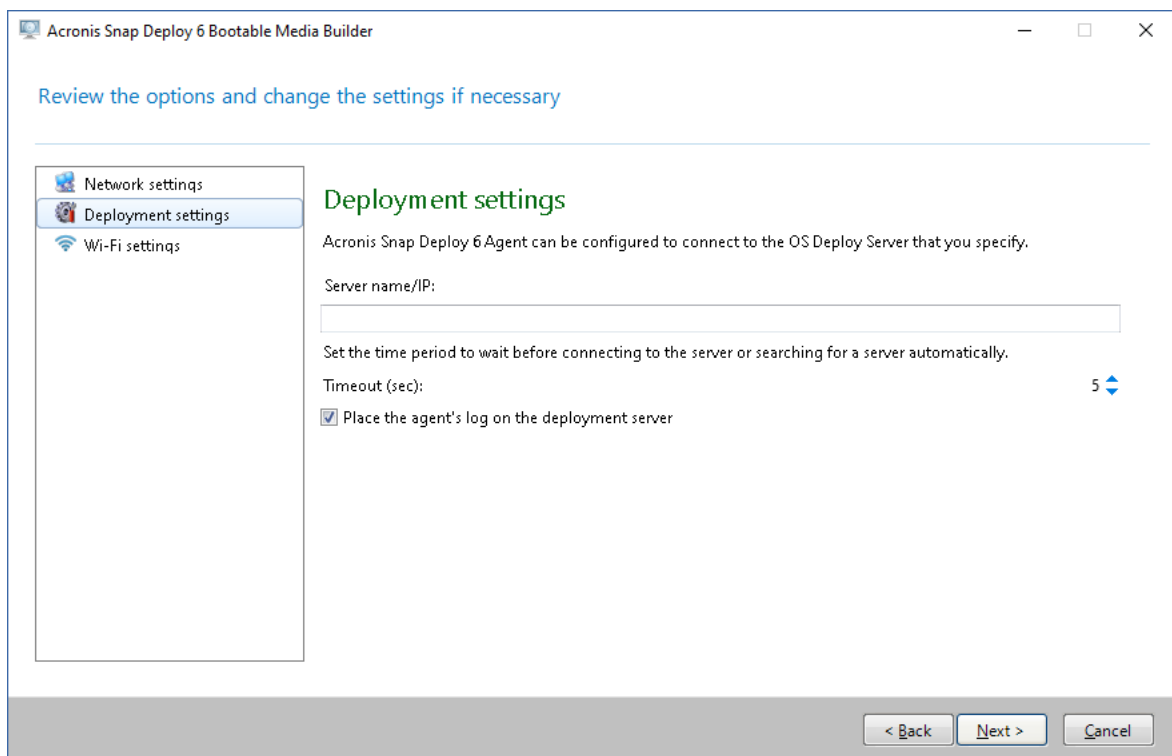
Acronis Snap Deploy 6 Bootable Media Builder

Review the options and change the settings if necessary

Network settings
Deployment settings
Wi-Fi settings

Deployment settings

Acronis Snap Deploy 6 Agent can be configured to connect to the OS Deploy Server that you specify.

Server name/IP:

Set the time period to wait before connecting to the server or searching for a server automatically.

Timeout (sec): 5

Place the agent's log on the deployment server

< Back
Next >
Cancel